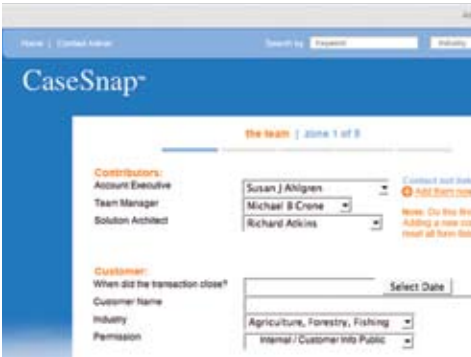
Home | Contact Admin Search by Keyword Industry

CaseSnap™

the team | zone 1 of 8

Contributors:
Account Executive Susan J Ahlgren
Team Manager Michael B Crone
Solution Architect Richard Atkins

Contact not listed
Add them now

Note: Do this first
Adding a new contact
reset all form fields

Customer:
When did the transaction close? Select Date
Customer Name
Industry Agriculture, Forestry, Fishing
Permission Internal / Customer Info Public